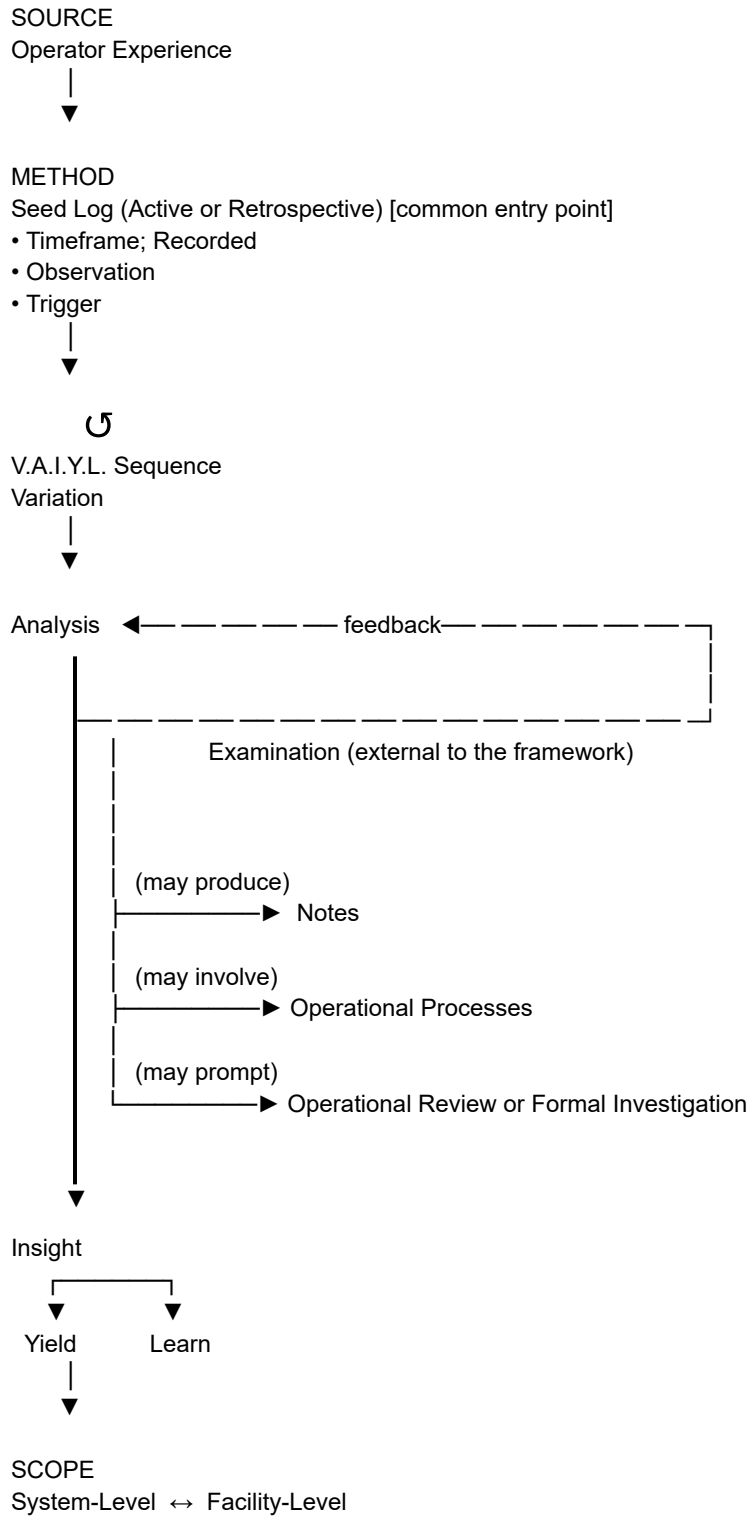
SOURCE
Operator Experience

METHOD
Seed Log (Active or Retrospective) [common entry point]
• Timeframe; Recorded
• Observation
• Trigger

↺
V.A.I.Y.L. Sequence
Variation

Analysis feedback

Examination (external to the framework)

(may produce)
Notes

(may involve)
Operational Processes

(may prompt)
Operational Review or Formal Investigation

Insight

Yield Learn

SCOPE
System-Level ↔ Facility-Level